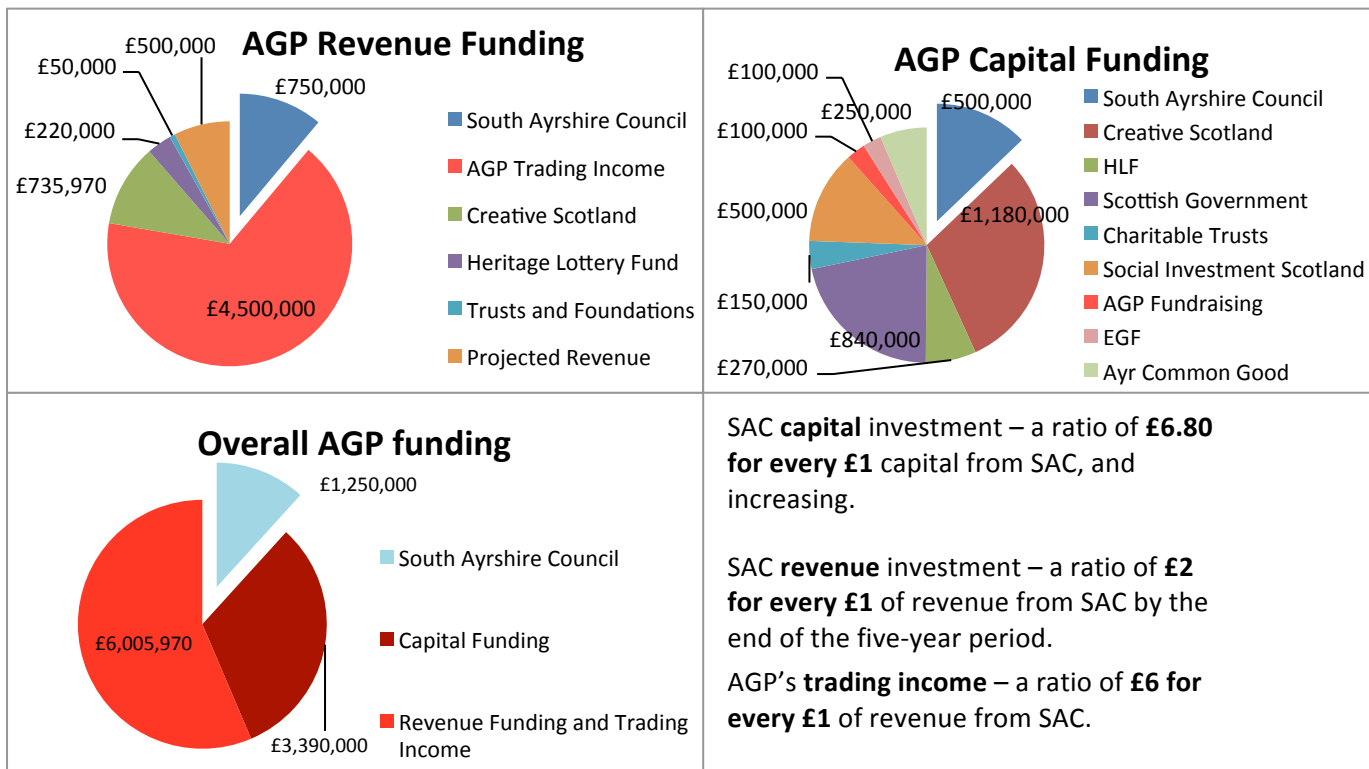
AGP Revenue Funding

£500,000
£50,000
£750,000
£220,000
£735,970
£4,500,000

South Ayrshire Council
AGP Trading Income
Creative Scotland
Heritage Lottery Fund
Trusts and Foundations
Projected Revenue

AGP Capital Funding

£100,000
£250,000
£500,000
£100,000
£500,000
£1,180,000
£150,000
£840,000
£270,000

South Ayrshire Council
Creative Scotland
HLF
Scottish Government
Charitable Trusts
Social Investment Scotland
AGP Fundraising
EGF
Ayr Common Good

Overall AGP funding

£1,250,000
£6,005,970
£3,390,000

South Ayrshire Council
Capital Funding
Revenue Funding and Trading Income

SAC **capital** investment – a ratio of **£6.80 for every £1** capital from SAC, and increasing.

SAC **revenue** investment – a ratio of **£2 for every £1** of revenue from SAC by the end of the five-year period.

AGP's **trading income** – a ratio of **£6 for every £1** of revenue from SAC.